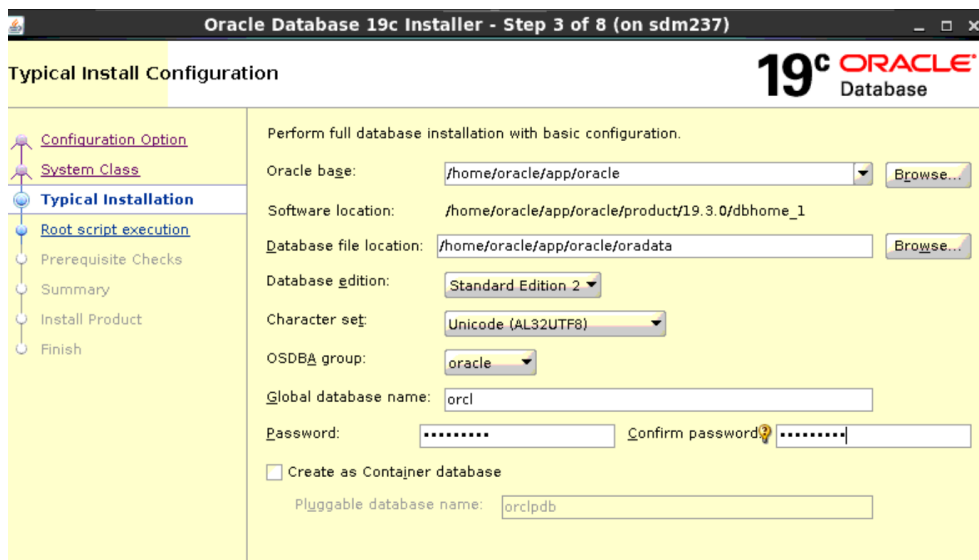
Oracle Database 19c Installer - Step 3 of 8 (on sdm237)

Typical Install Configuration

19c ORACLE Database

Configuration Option
System Class
Typical Installation
Root script execution
Prerequisite Checks
Summary
Install Product
Finish

Perform full database installation with basic configuration.

Oracle base: /home/oracle/app/oracle Browse...

Software location: /home/oracle/app/oracle/product/19.3.0/dbhome_1

Database file location: /home/oracle/app/oracle/oradata Browse...

Database edition: Standard Edition 2

Character set: Unicode (AL32UTF8)

OSDBA group: oracle

Global database name: orcl

Password: ••••••••• Confirm password ••••••••

Create as Container database

Pluggable database name: orclpdb